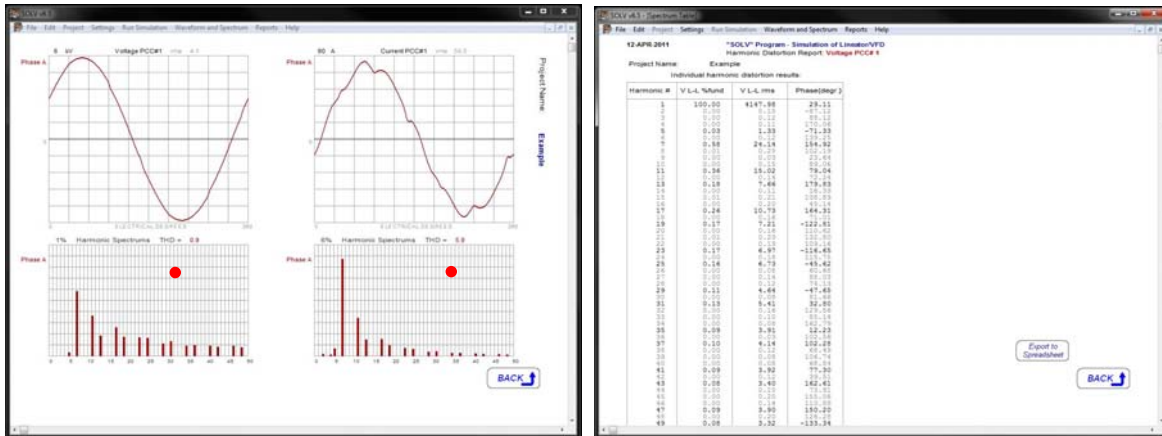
SOLV v6.1

File Edit Project Settings Run Simulation Waveform and Spectrum Reports Help

5 kV Voltage PCC#1 rms 4.1

Phase A

0

ELECTRICAL DEGREES

360

Project Name: Example

90 A Current PCC#1 rms 34.5

Phase A

ELECTRICAL DEGREES

360

1% Harmonic Spectrums THD = 0.8

Phase A

0 5 10 15 20 25 30 35 40 45 50

6% Harmonic Spectrums THD = 5.8

Phase A

0 5 10 15 20 25 30 35 40 45 50

BACK

SOLV v6.1 - Spectrum Table

File Edit Project Settings Run Simulation Waveform and Spectrum Reports Help

12-APR-2011

"SOLV" Program - Simulation of Lineator/VFD

Harmonic Distortion Report: Voltage PCC# 1

Project Name: Example

Individual harmonic distortion results:

| Harmonic # | V L-L %fund | V L-L rms | Phase(degr.) |
|---|---|---|---|
| 1 | 100.00 | 4147.98 | 29.11 |
| 2 | 0.00 | 0.10 | -67.12 |
| 3 | 0.00 | 0.12 | 88.12 |
| 4 | 0.00 | 0.11 | 170.08 |
| 5 | 0.03 | 1.33 | -71.93 |
| 6 | 0.00 | 0.12 | 59.25 |
| 7 | 0.58 | 24.14 | 154.92 |
| 8 | 0.00 | 0.09 | 112.19 |
| 9 | 0.00 | 0.03 | 23.64 |
| 10 | 0.00 | 0.15 | 89.06 |
| 11 | 0.36 | 15.02 | 78.04 |
| 12 | 0.00 | 0.14 | 72.16 |
| 13 | 0.18 | 7.46 | 173.83 |
| 14 | 0.00 | 0.11 | 18.59 |
| 15 | 0.00 | 0.09 | 108.89 |
| 16 | 0.00 | 0.09 | 60.19 |
| 17 | 0.26 | 10.73 | 164.31 |
| 18 | 0.00 | 0.18 | 51.21 |
| 19 | 0.17 | 7.21 | -122.81 |
| 20 | 0.00 | 0.18 | 110.62 |
| 21 | 0.00 | 0.02 | 120.60 |
| 22 | 0.00 | 0.15 | 119.16 |
| 23 | 0.17 | 6.97 | -114.65 |
| 24 | 0.00 | 0.16 | 97.18 |
| 25 | 0.14 | 5.73 | -65.42 |
| 26 | 0.00 | 0.12 | 80.65 |
| 27 | 0.00 | 0.14 | 89.03 |
| 28 | 0.00 | 0.12 | 74.13 |
| 29 | 0.11 | 4.64 | -47.49 |
| 30 | 0.00 | 0.08 | 91.48 |
| 31 | 0.13 | 5.41 | 32.80 |
| 32 | 0.00 | 0.18 | 129.58 |
| 33 | 0.00 | 0.13 | 85.18 |
| 34 | 0.00 | 0.14 | 142.79 |
| 35 | 0.09 | 3.91 | 12.23 |
| 36 | 0.00 | 0.12 | 45.19 |
| 37 | 0.10 | 4.14 | 102.28 |
| 38 | 0.00 | 0.14 | 88.49 |
| 39 | 0.00 | 0.22 | 106.74 |
| 40 | 0.00 | 0.15 | 46.26 |
| 41 | 0.09 | 3.92 | 77.30 |
| 42 | 0.00 | 0.12 | 74.63 |
| 43 | 0.08 | 3.40 | 162.41 |
| 44 | 0.00 | 0.21 | 86.53 |
| 45 | 0.00 | 0.25 | 165.08 |
| 46 | 0.00 | 0.14 | 103.96 |
| 47 | 0.09 | 3.90 | 150.20 |
| 48 | 0.00 | 0.20 | 125.03 |
| 49 | 0.08 | 3.32 | -133.34 |

Export to Spreadsheet

BACK